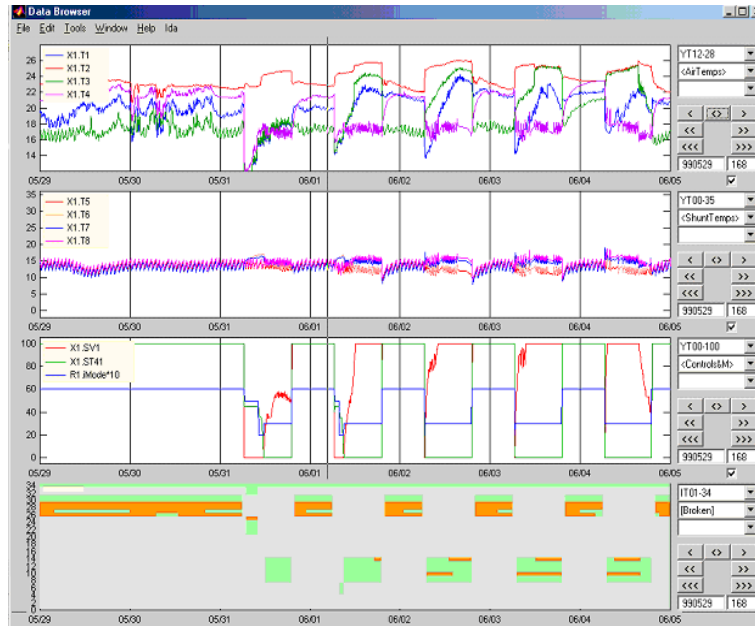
Data Browser

File Edit Tools Window Help Ida

X1.T1
X1.T2
X1.T3
X1.T4

26
24
22
20
18
16
14

05/29 05/30 05/31 06/01 06/02 06/03 06/04 06/05

YT12-28
<AirTemps>
<>
<< >>
<<< >>>
990529 168

X1.T5
X1.T6
X1.T7
X1.T8

25
20
15
10
5
0

05/29 05/30 05/31 06/01 06/02 06/03 06/04 06/05

YT00-35
<ShuntTemps>
<< <> >>
<<< >>>
990529 168

X1.SV1
X1.ST41
R1.iMode*10

100
80
60
40
20
0

05/29 05/30 05/31 06/01 06/02 06/03 06/04 06/05

YT00-100
<Controls&M>
<< <> >>
<<< >>>
990529 168

34
32
30
28
26
24
22
20
18
16
14
12
10
8
6
4
2
0

05/29 05/30 05/31 06/01 06/02 06/03 06/04 06/05

IT01-34
[Broken]
<< <> >>
<<< >>>
990529 168